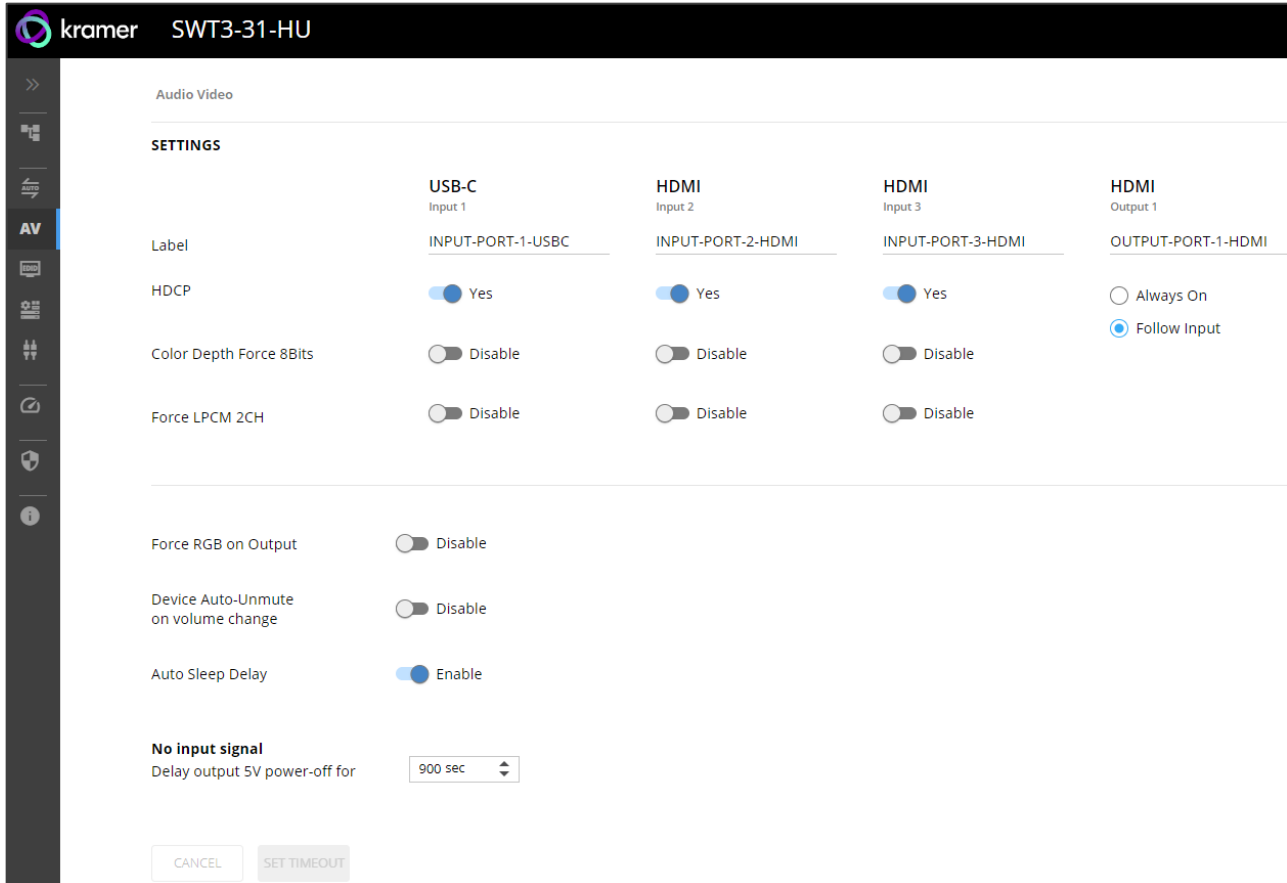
kramer SWT3-31-HU

AUTO
AV
EDID

Audio Video

SETTINGS

| | USB-C Input 1 | HDMI Input 2 | HDMI Input 3 | HDMI Output 1 |
|---|---|---|---|---|
| Label | INPUT-PORT-1-USBC | INPUT-PORT-2-HDMI | INPUT-PORT-3-HDMI | OUTPUT-PORT-1-HDMI |
| HDCP | Yes | Yes | Yes | Always On / Follow Input |
| Color Depth Force 8Bits | Disable | Disable | Disable | |
| Force LPCM 2CH | Disable | Disable | Disable | |

Force RGB on Output Disable

Device Auto-Unmute on volume change Disable

Auto Sleep Delay Enable

No input signal
Delay output 5V power-off for 900 sec

CANCEL SET TIMEOUT